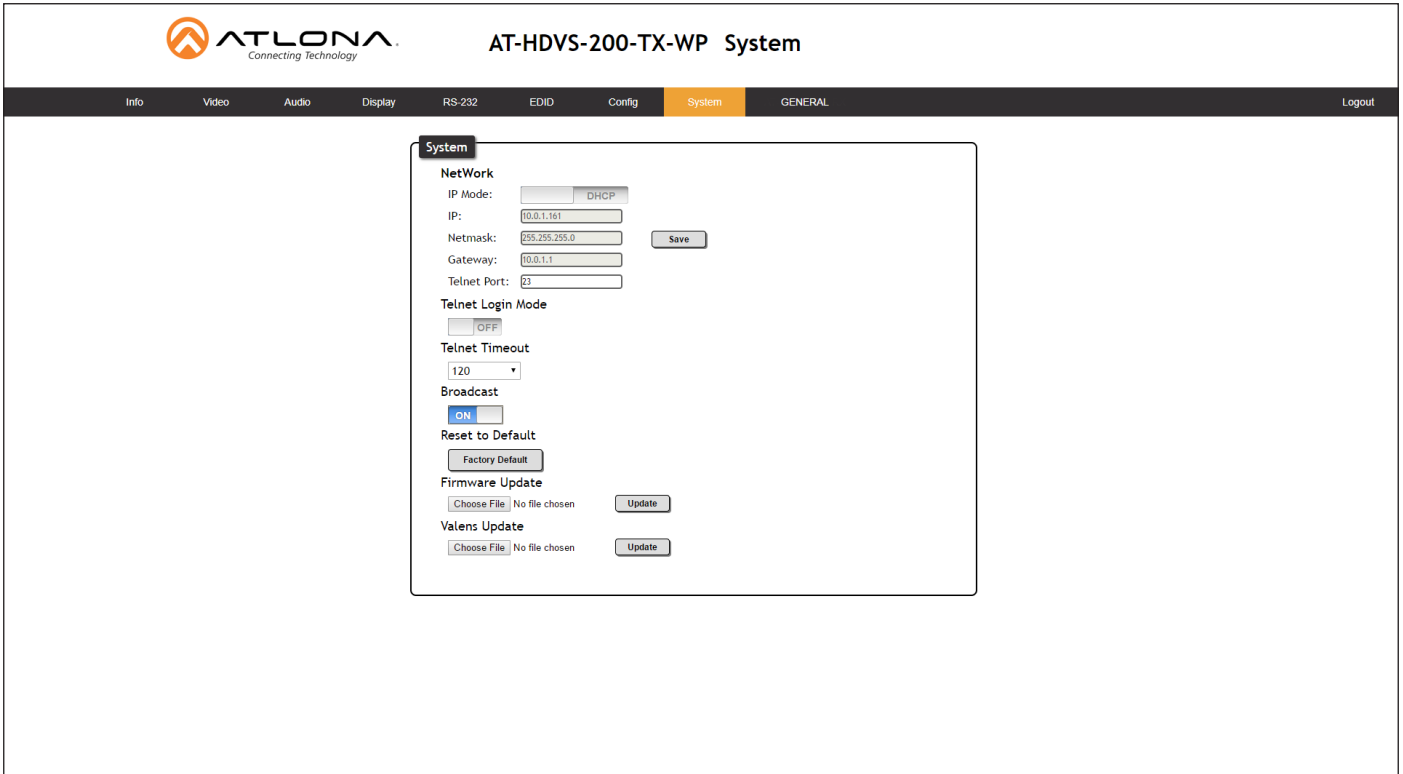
ATLONA
Connecting Technology

AT-HDVS-200-TX-WP System

Info Video Audio Display RS-232 EDID Config System GENERAL Logout

System

NetWork

IP Mode: DHCP

IP: 10.0.1.161

Netmask: 255.255.255.0 Save

Gateway: 10.0.1.1

Telnet Port: 23

Telnet Login Mode

OFF

Telnet Timeout

120

Broadcast

ON

Reset to Default

Factory Default

Firmware Update

Choose File No file chosen Update

Valens Update

Choose File No file chosen Update